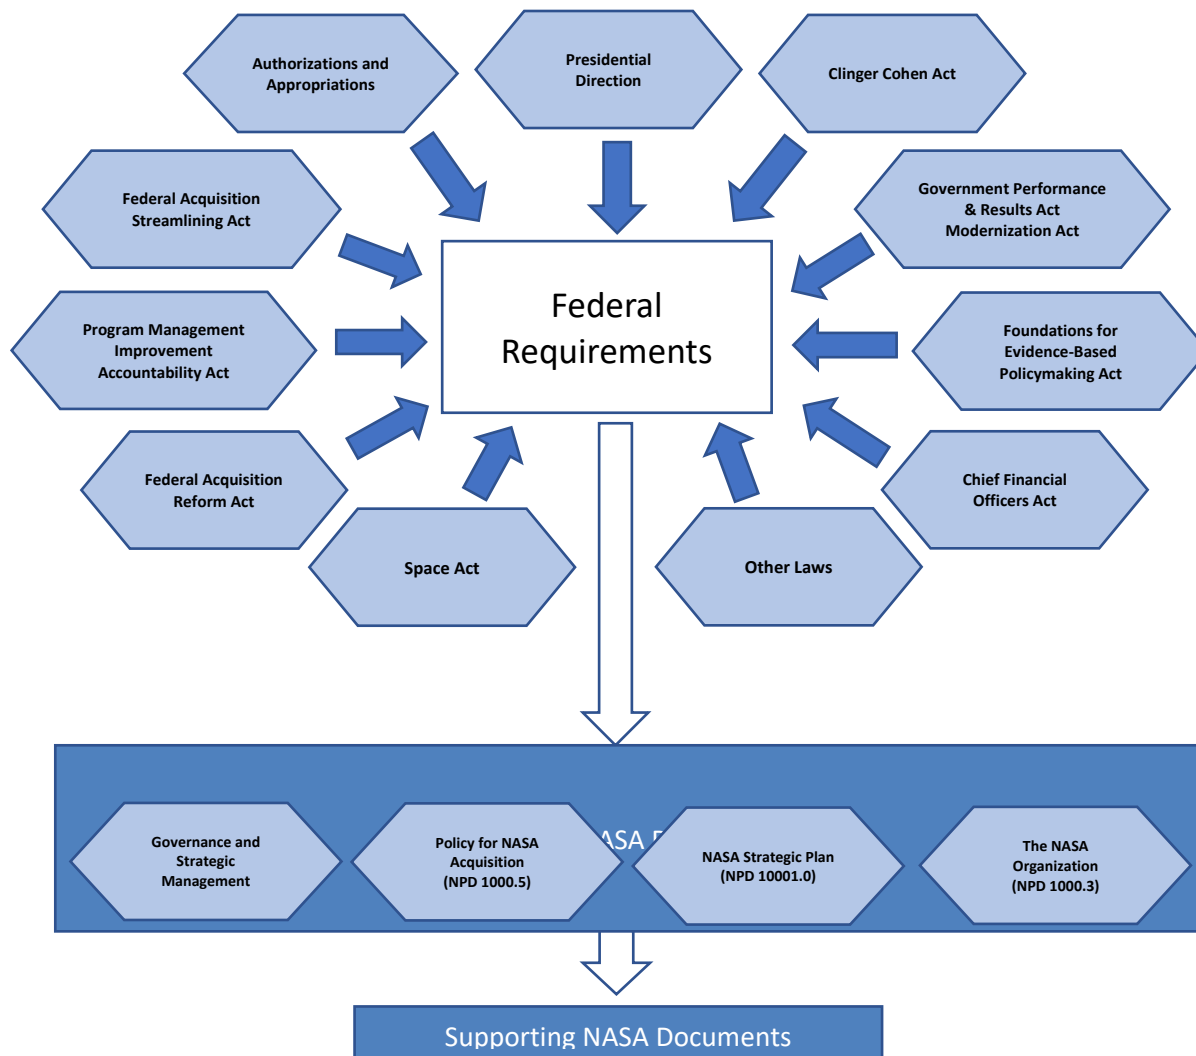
Authorizations and Appropriations

Presidential Direction

Clinger Cohen Act

Federal Acquisition Streamlining Act

Government Performance & Results Act Modernization Act

Federal Requirements

Program Management Improvement Accountability Act

Foundations for Evidence-Based Policymaking Act

Federal Acquisition Reform Act

Chief Financial Officers Act

Space Act

Other Laws

ASA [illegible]

Governance and Strategic Management

Policy for NASA Acquisition (NPD 1000.5)

NASA Strategic Plan (NPD 10001.0)

The NASA Organization (NPD 1000.3)

Supporting NASA Documents